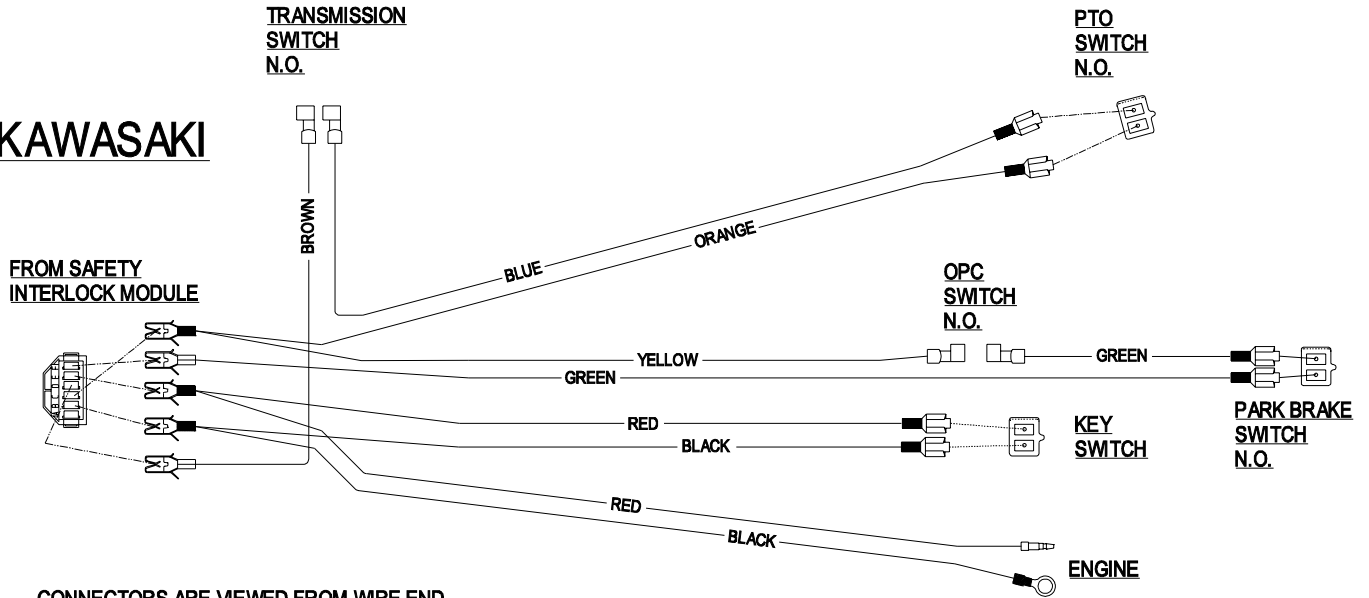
TRANSMISSION SWITCH N.O.

PTO SWITCH N.O.

KAWASAKI

BROWN

BLUE

ORANGE

FROM SAFETY INTERLOCK MODULE

OPC SWITCH N.O.

YELLOW

GREEN

GREEN

RED

BLACK

KEY SWITCH

PARK BRAKE SWITCH N.O.

RED

BLACK

ENGINE

CONNECTORS ARE VIEWED FROM WIRE END